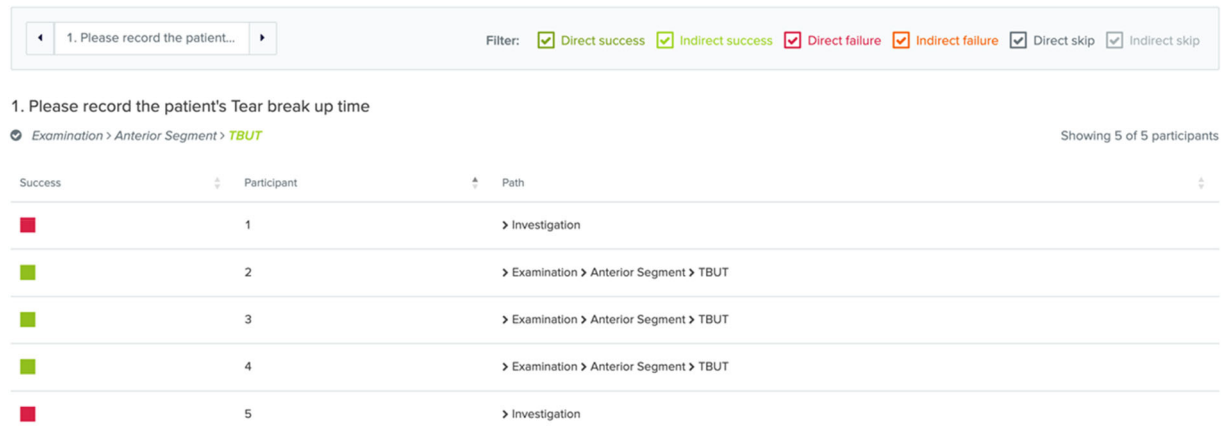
1. Please record the patient...

Filter: Direct success Indirect success Direct failure Indirect failure Direct skip Indirect skip

1. Please record the patient's Tear break up time

Examination > Anterior Segment > TBUT

Showing 5 of 5 participants

| Success | Participant | Path |
|---|---|---|
| | 1 | > Investigation |
| | 2 | > Examination > Anterior Segment > TBUT |
| | 3 | > Examination > Anterior Segment > TBUT |
| | 4 | > Examination > Anterior Segment > TBUT |
| | 5 | > Investigation |